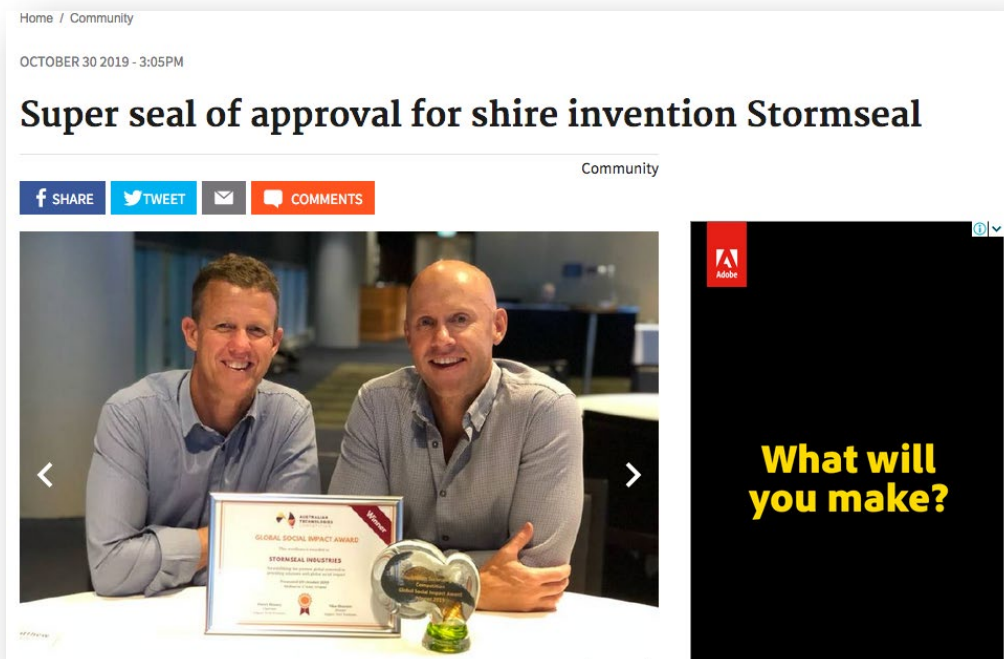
Home / Community

OCTOBER 30 2019 - 3:05PM

Super seal of approval for shire invention Stormseal

Community

SHARE TWEET COMMENTS

AUSTRALIAN TECHNOLOGIES COMPETITION

Winner

GLOBAL SOCIAL IMPACT AWARD

This certificate is awarded to

STORMSEAL INDUSTRIES

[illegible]

Global Social Impact Award

Adobe

What will you make?